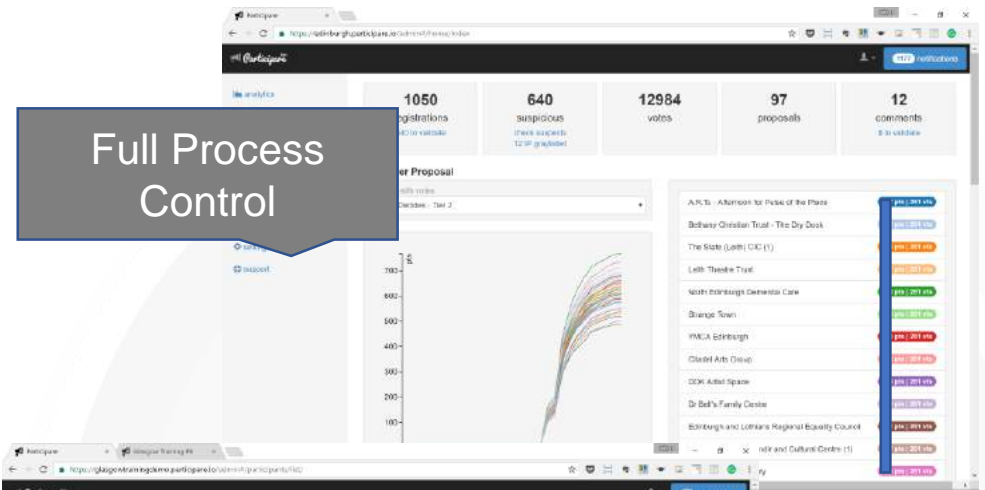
Participare

https://edinburgh.participare.io/admin/#/home/index

Participare

notifications

analytics

1050
registrations

640
suspicious
check suspects
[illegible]

12984
votes

97
proposals

12
comments
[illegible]

Full Process Control

support

er Proposal

Dundee - Tier 2

700
600
500
400
300
200
100

A.R.Ts - Afternoon for Rests of the Place
Bethany Christian Trust - The Dry Dock
The State (Leith) CIC (1)
Leith Theatre Trust
North Edinburgh Dementia Care
Strange Town
YMCA Edinburgh
Citadel Arts Group
SDK Artist Space
Dr Bell's Family Centre
Edinburgh and Lothians Regional Equality Council
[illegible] and Cultural Centre (1)
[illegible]

Participare
Glasgow Training PB
https://glasgowtrainingdemo.participare.io/admin/#/participants/list